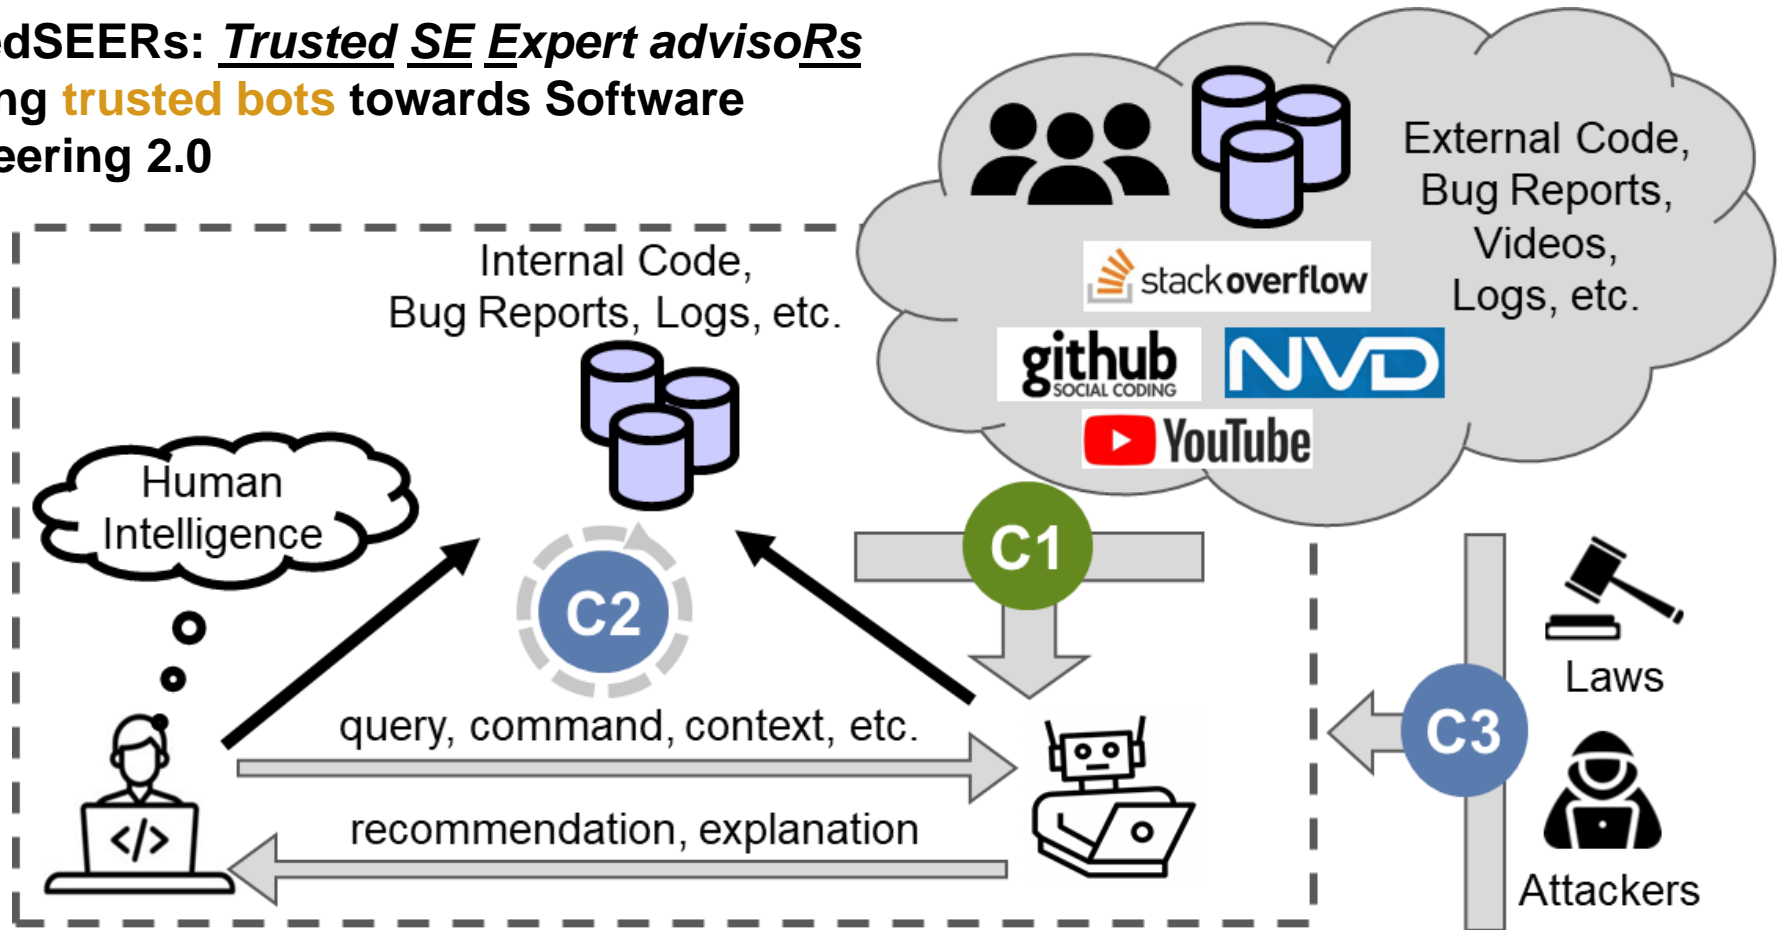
edSEERs: *Trusted SE Expert advisoRs*
ng trusted bots towards Software
eering 2.0

External Code,
Bug Reports,
Videos,
Logs, etc.

stackoverflow

github
SOCIAL CODING

NVD

YouTube

Internal Code,
Bug Reports, Logs, etc.

Human
Intelligence

C1

C2

C3

Laws

Attackers

query, command, context, etc.

recommendation, explanation

</>